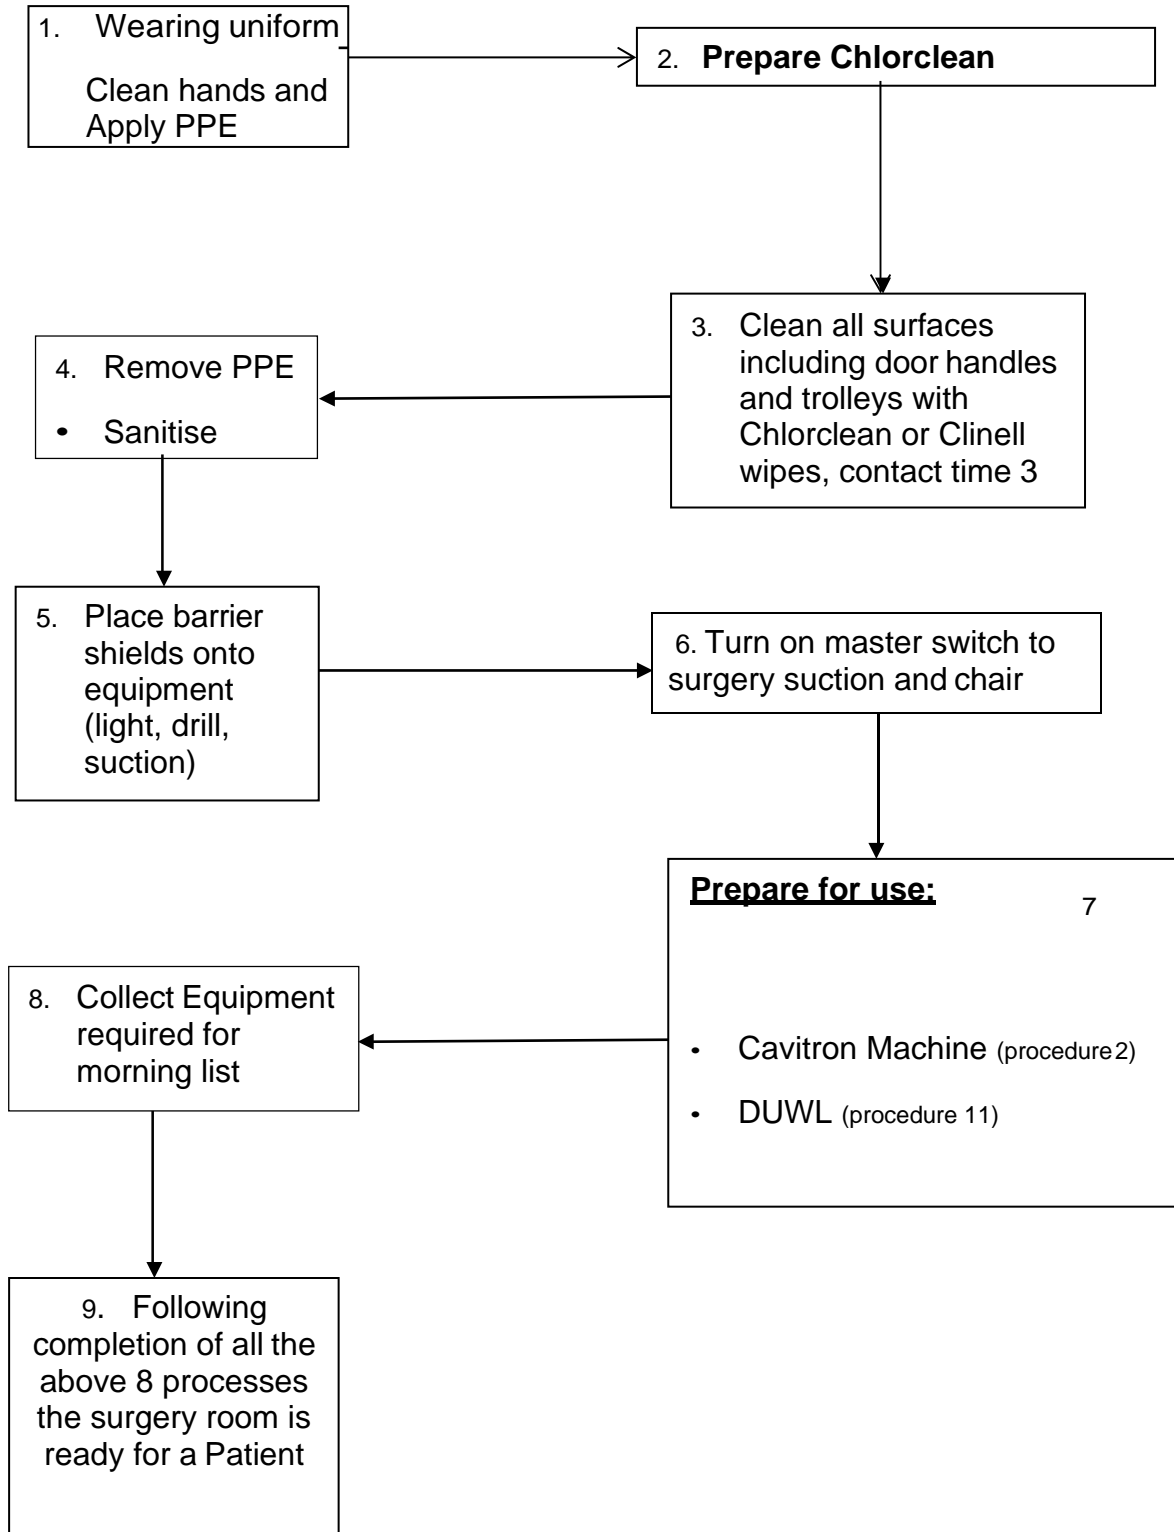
1. Wearing uniform

Clean hands and Apply PPE

2. **Prepare Chlorclean**

3. Clean all surfaces including door handles and trolleys with Chlorclean or Clinell wipes, contact time 3

4. Remove PPE

• Sanitise

5. Place barrier shields onto equipment (light, drill, suction)

6. Turn on master switch to surgery suction and chair

**Prepare for use:** 7

• Cavitron Machine (procedure 2)

• DUWL (procedure 11)

8. Collect Equipment required for morning list

9. Following completion of all the above 8 processes the surgery room is ready for a Patient